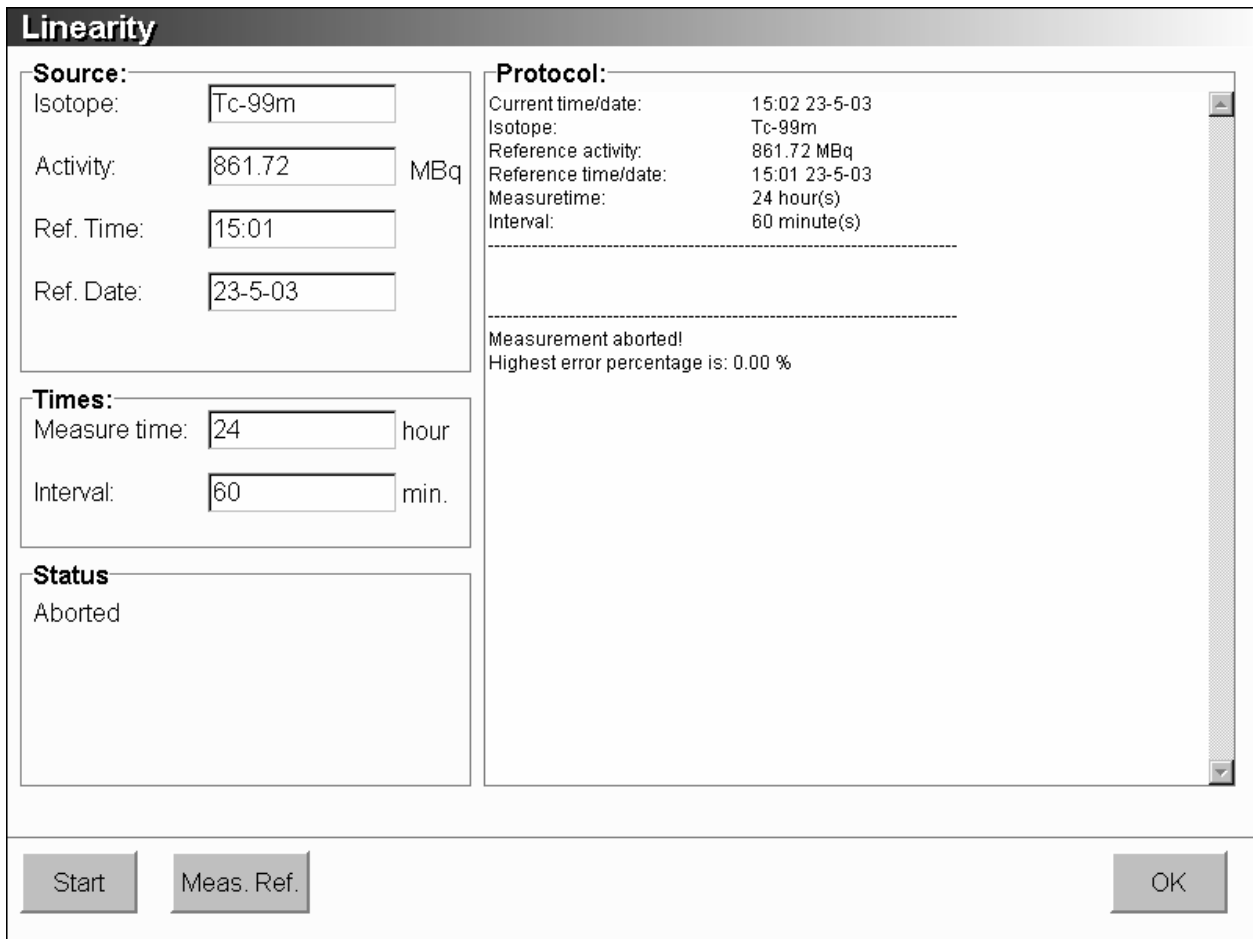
Linearity

Source:
Isotope: Tc-99m
Activity: 861.72 MBq
Ref. Time: 15:01
Ref. Date: 23-5-03

Times:
Measure time: 24 hour
Interval: 60 min.

Status
Aborted

Protocol:
Current time/date: 15:02 23-5-03
Isotope: Tc-99m
Reference activity: 861.72 MBq
Reference time/date: 15:01 23-5-03
Measuretime: 24 hour(s)
Interval: 60 minute(s)
--------------------------------------------------------------------------------

--------------------------------------------------------------------------------
Measurement aborted!
Highest error percentage is: 0.00 %

Start
Meas. Ref.
OK